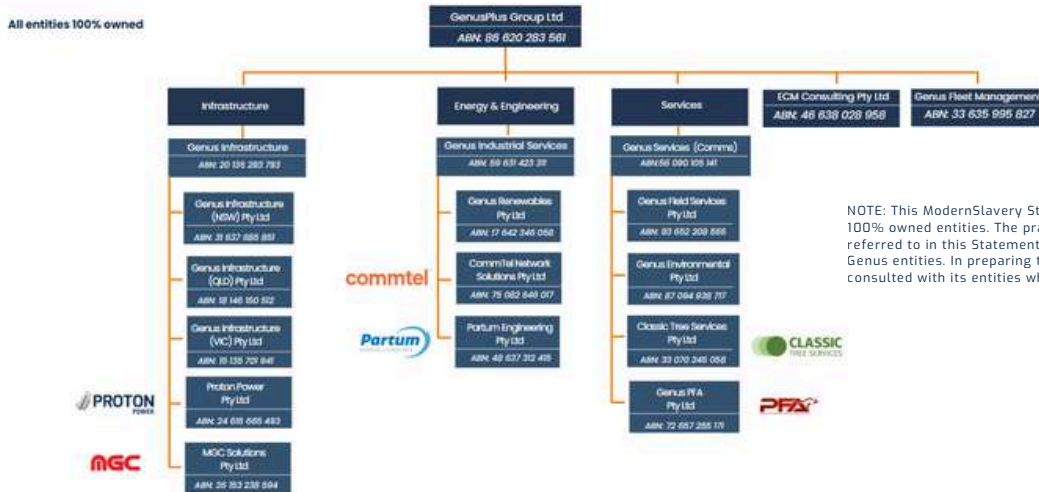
All entities 100% owned

GenusPlus Group Ltd
ABN: 86 620 283 561

Infrastructure

Genus Infrastructure
ABN: 20 135 283 783

Genus Infrastructure (NSW) Pty Ltd
ABN: 31 637 655 851

Genus Infrastructure (QLD) Pty Ltd
ABN: 18 146 150 512

Genus Infrastructure (VIC) Pty Ltd
ABN: 15 135 701 941

Proton Power Pty Ltd
ABN: 24 618 665 493

MGC Solutions Pty Ltd
ABN: 26 153 238 594

PROTON POWER

MGC

Energy & Engineering

Genus Industrial Services
ABN: 59 631 423 311

Genus Renewables Pty Ltd
ABN: 17 642 346 058

CommTel Network Solutions Pty Ltd
ABN: 75 082 646 017

Partum Engineering Pty Ltd
ABN: 48 637 312 415

commtel

Partum

Services

Genus Services (Comms)
ABN:56 090 105 141

Genus Field Services Pty Ltd
ABN: 93 652 209 565

Genus Environmental Pty Ltd
ABN: 87 094 938 717

Classic Tree Services Pty Ltd
ABN: 33 070 345 058

Genus PFA Pty Ltd
ABN: 72 657 255 171

CLASSIC TREE SERVICES

PFA

ECM Consulting Pty Ltd
ABN: 46 638 028 958

Genus Fleet Managemen
ABN: 33 635 995 827

NOTE: This ModernSlavery St
100% owned entities. The pra
referred to in this Statement
Genus entities. In preparing t
consulted with its entities wh